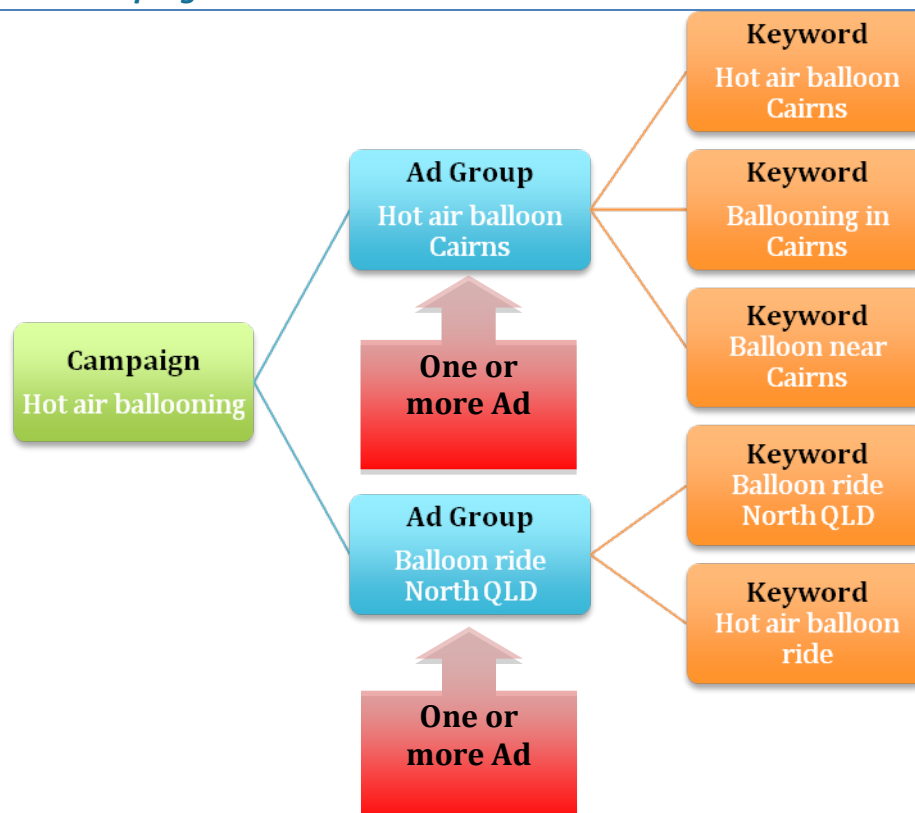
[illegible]

Campaign
Hot air ballooning

Ad Group
Hot air balloon Cairns

One or more Ad

Ad Group
Balloon ride North QLD

One or more Ad

Keyword
Hot air balloon Cairns

Keyword
Ballooning in Cairns

Keyword
Balloon near Cairns

Keyword
Balloon ride North QLD

Keyword
Hot air balloon ride